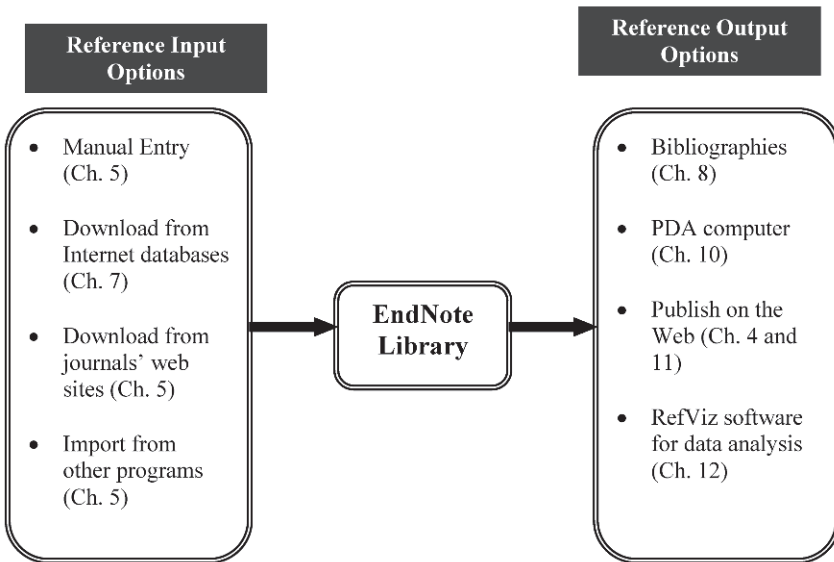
Reference Input Options

- Manual Entry (Ch. 5)
- Download from Internet databases (Ch. 7)
- Download from journals' web sites (Ch. 5)
- Import from other programs (Ch. 5)

EndNote Library

Reference Output Options

- Bibliographies (Ch. 8)
- PDA computer (Ch. 10)
- Publish on the Web (Ch. 4 and 11)
- RefViz software for data analysis (Ch. 12)